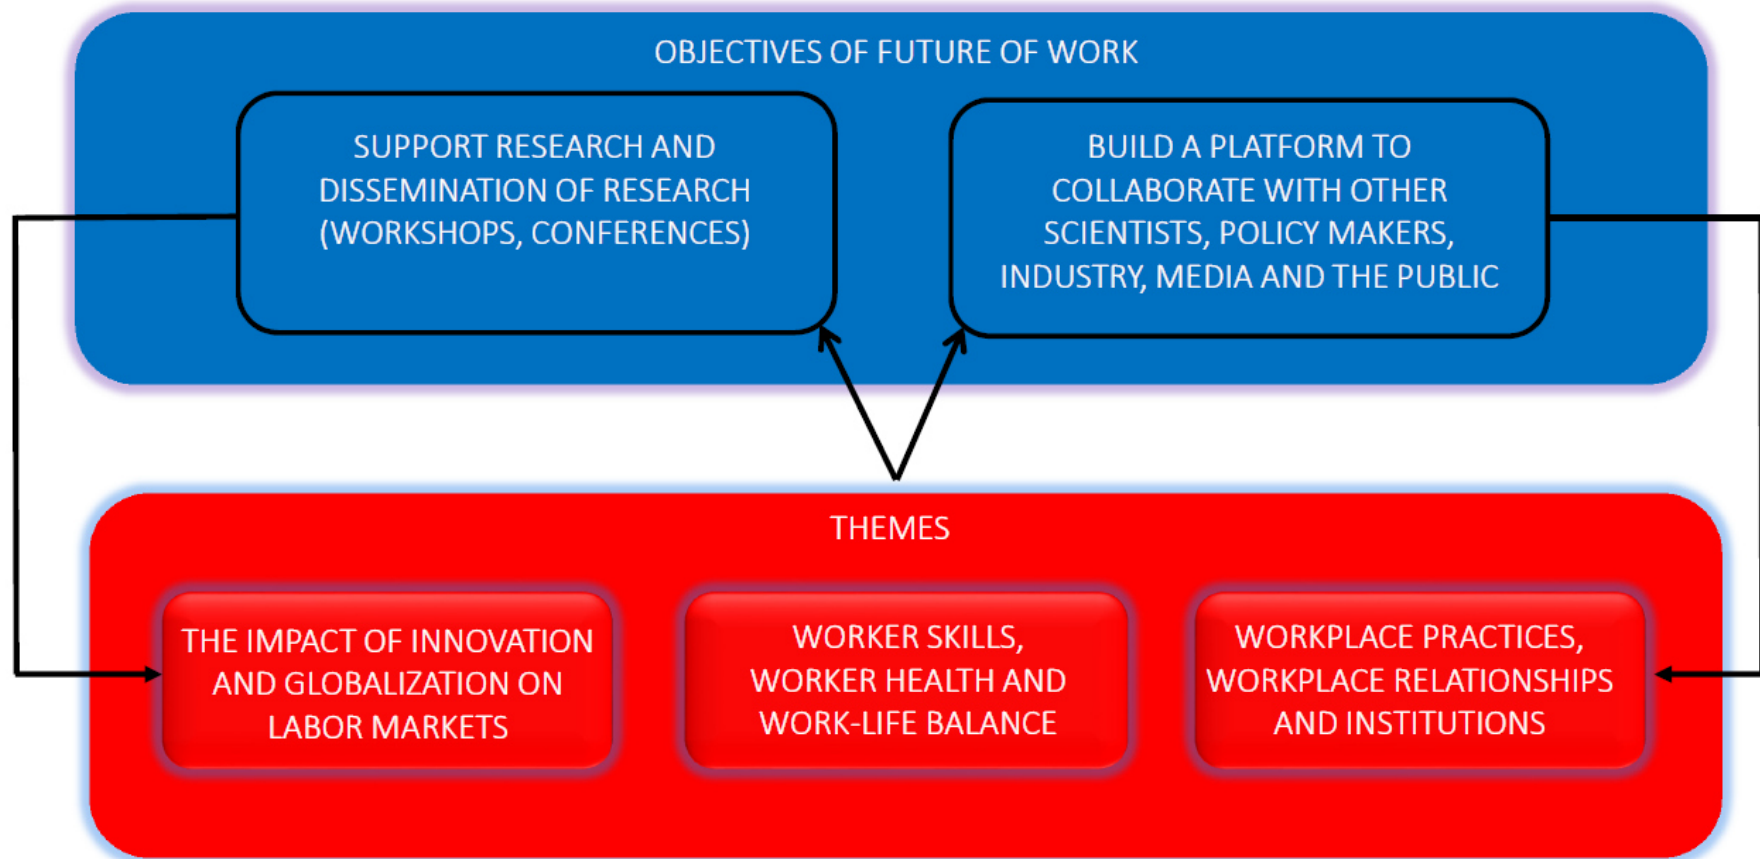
OBJECTIVES OF FUTURE OF WORK

SUPPORT RESEARCH AND DISSEMINATION OF RESEARCH (WORKSHOPS, CONFERENCES)

BUILD A PLATFORM TO COLLABORATE WITH OTHER SCIENTISTS, POLICY MAKERS, INDUSTRY, MEDIA AND THE PUBLIC

THEMES

THE IMPACT OF INNOVATION AND GLOBALIZATION ON LABOR MARKETS

WORKER SKILLS, WORKER HEALTH AND WORK-LIFE BALANCE

WORKPLACE PRACTICES, WORKPLACE RELATIONSHIPS AND INSTITUTIONS